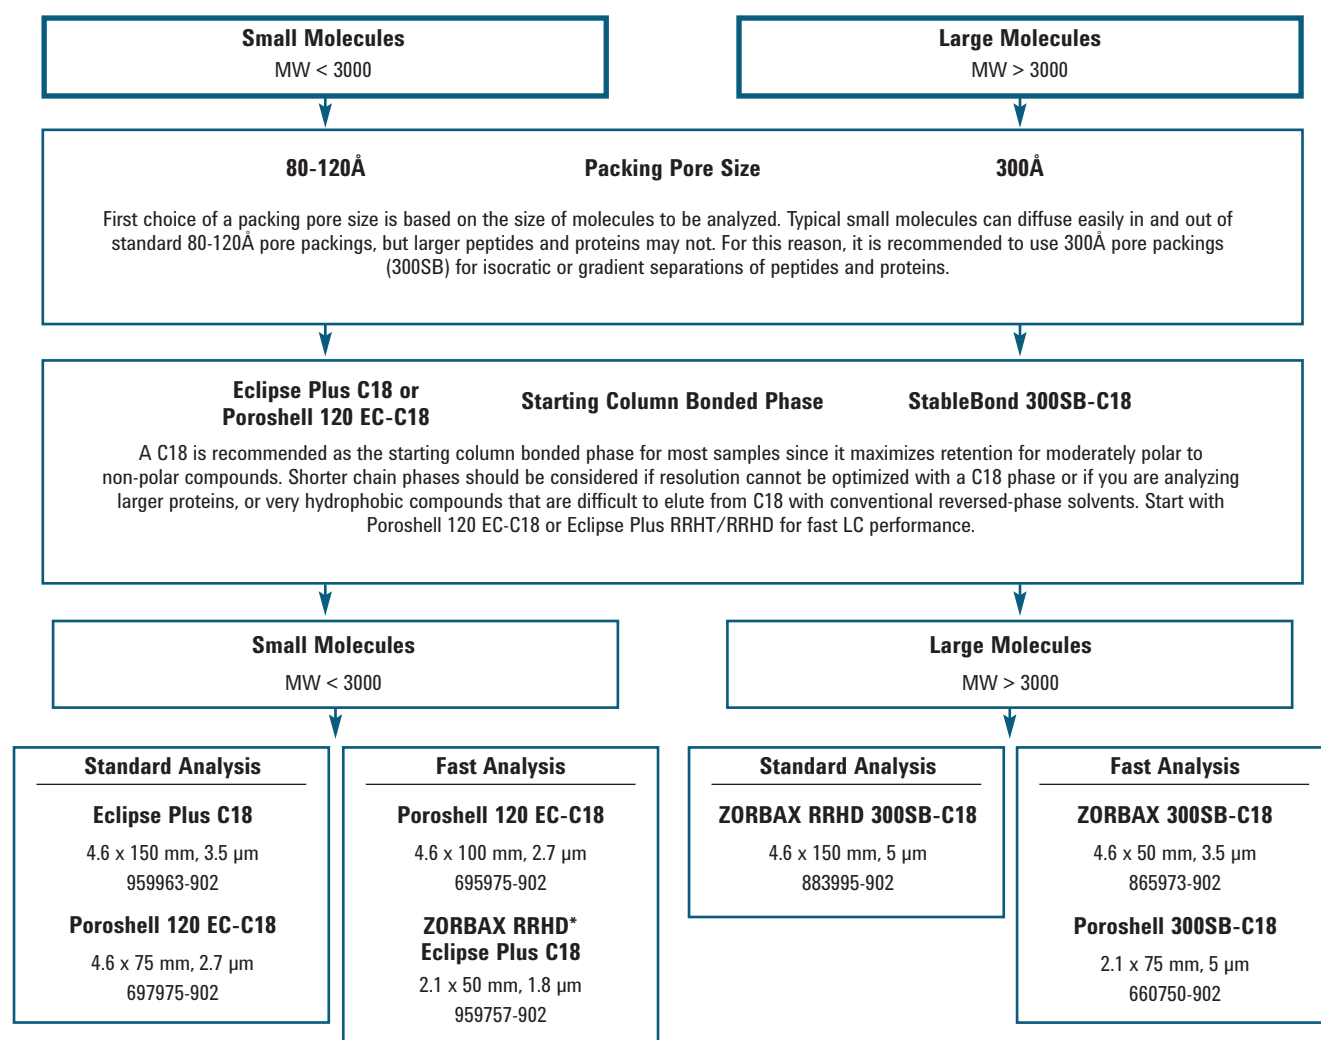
Small Molecules
MW < 3000

Large Molecules
MW > 3000

80-120Å

Packing Pore Size

300Å

First choice of a packing pore size is based on the size of molecules to be analyzed. Typical small molecules can diffuse easily in and out of standard 80-120Å pore packings, but larger peptides and proteins may not. For this reason, it is recommended to use 300Å pore packings (300SB) for isocratic or gradient separations of peptides and proteins.

Eclipse Plus C18 or Poroshell 120 EC-C18

Starting Column Bonded Phase

StableBond 300SB-C18

A C18 is recommended as the starting column bonded phase for most samples since it maximizes retention for moderately polar to non-polar compounds. Shorter chain phases should be considered if resolution cannot be optimized with a C18 phase or if you are analyzing larger proteins, or very hydrophobic compounds that are difficult to elute from C18 with conventional reversed-phase solvents. Start with Poroshell 120 EC-C18 or Eclipse Plus RRHT/RRHD for fast LC performance.

Small Molecules
MW < 3000

Large Molecules
MW > 3000

Standard Analysis

Eclipse Plus C18
4.6 x 150 mm, 3.5 μm
959963-902

Poroshell 120 EC-C18
4.6 x 75 mm, 2.7 μm
697975-902

Fast Analysis

Poroshell 120 EC-C18
4.6 x 100 mm, 2.7 μm
695975-902

ZORBAX RRHD*
Eclipse Plus C18
2.1 x 50 mm, 1.8 μm
959757-902

Standard Analysis

ZORBAX RRHD 300SB-C18
4.6 x 150 mm, 5 μm
883995-902

Fast Analysis

ZORBAX 300SB-C18
4.6 x 50 mm, 3.5 μm
865973-902

Poroshell 300SB-C18
2.1 x 75 mm, 5 μm
660750-902